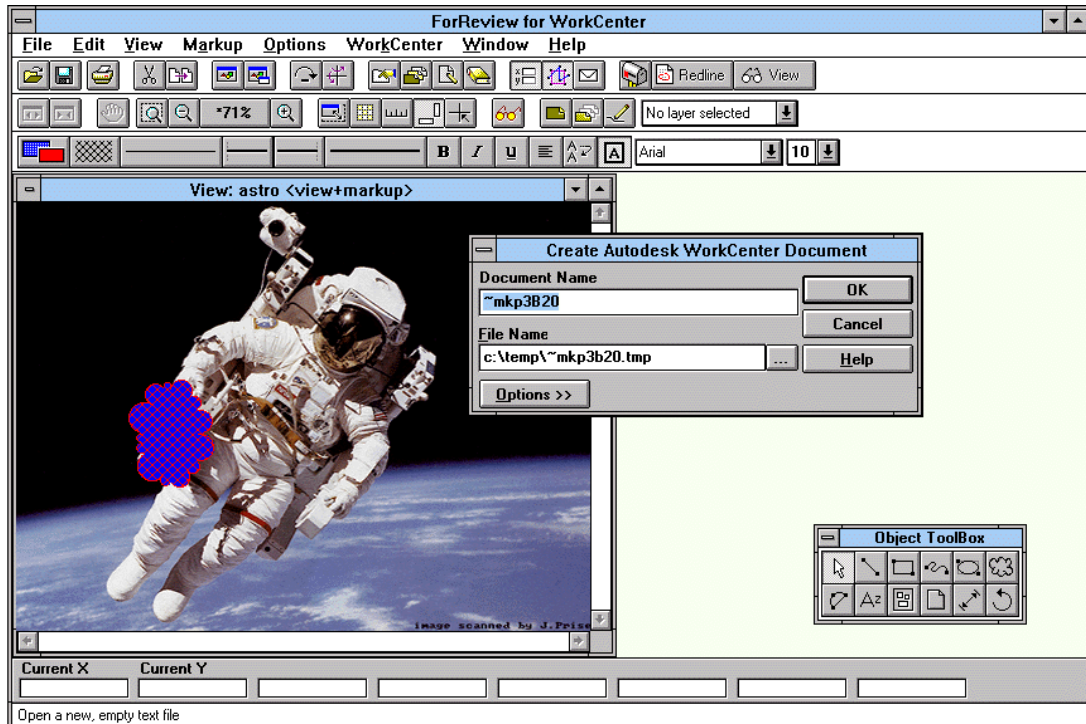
ForReview for WorkCenter

File Edit View Markup Options WorkCenter Window Help

Redline View

*71%

No layer selected

B I U

Arial 10

View: astro <view+markup>

Image scanned by J.Pris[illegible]

Create Autodesk WorkCenter Document

Document Name

~mkp3B20

File Name

c:\temp\~mkp3b20.tmp

...

OK

Cancel

Help

Options >>

Object ToolBox

Current X Current Y

Open a new, empty text file